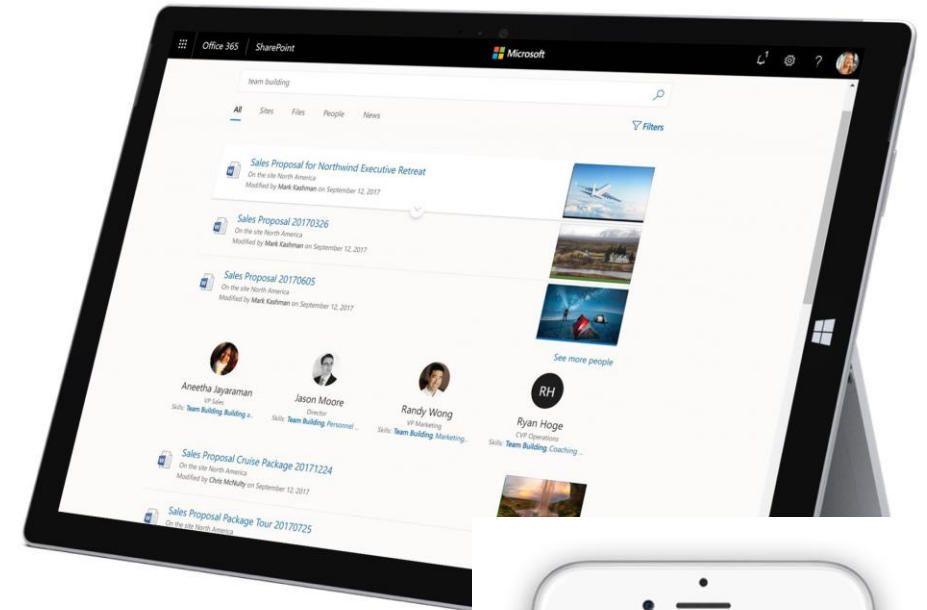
Office 365 | SharePoint

Microsoft

team building

All Sites Files People News

Filters

Sales Proposal for Northwind Executive Retreat
On the site North America
Modified by Mark Kashman on September 12, 2017

Sales Proposal 20170326
On the site North America
Modified by Mark Kashman on September 12, 2017

Sales Proposal 20170605
On the site North America
Modified by Mark Kashman on September 12, 2017

See more people

Aneetha Jayaraman
VP Sales
Skills: Team Building, Building a...

Jason Moore
Director
Skills: Team Building, Personnel ...

Randy Wong
VP Marketing
Skills: Team Building, Marketing...

RH
Ryan Hoge
CVP Operations
Skills: Team Building, Coaching ...

Sales Proposal Cruise Package 20171224
On the site North America
Modified by Chris McNulty on September 12, 2017

Sales Proposal Package Tour 20170725
On the site North America